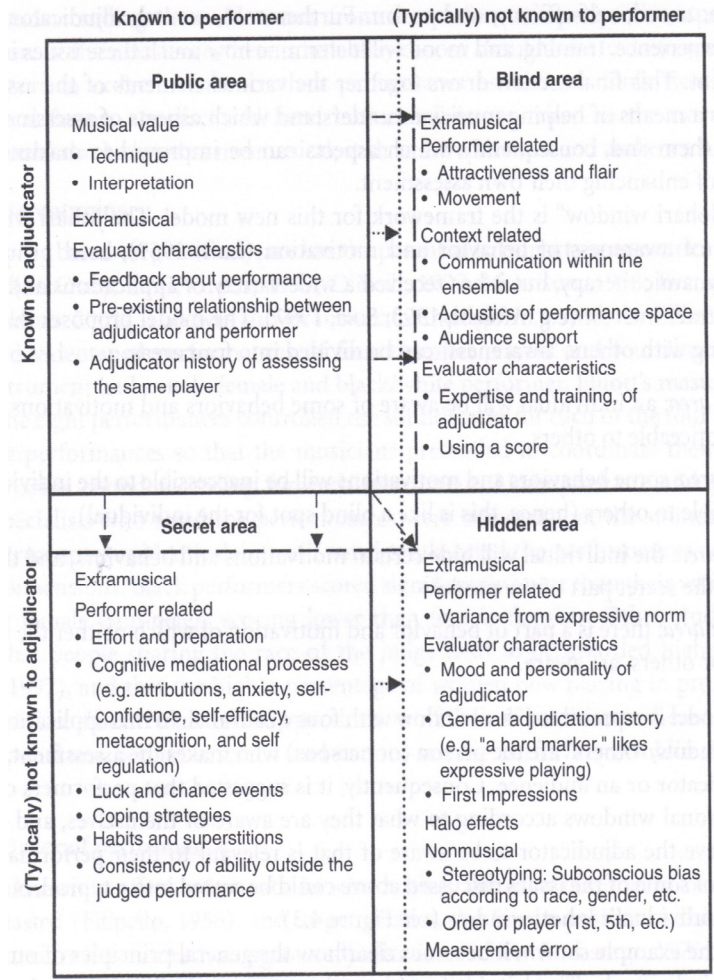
| | Known to performer | (Typically) not known to performer |
|---|---|---|
| Known to adjudicator | **Public area**<br>Musical value<br>• Technique<br>• Interpretation<br>Extramusical<br>Evaluator characterstics<br>• Feedback about performance<br>• Pre-existing relationship between adjudicator and performer<br>• Adjudicator history of assessing the same player | **Blind area**<br>Extramusical<br>Performer related<br>• Attractiveness and flair<br>• Movement<br>Context related<br>• Communication within the ensemble<br>• Acoustics of performance space<br>• Audience support<br>Evaluator characteristics<br>• Expertise and training, of adjudicator<br>• Using a score |
| (Typically) not known to adjudicator | **Secret area**<br>Extramusical<br>Performer related<br>• Effort and preparation<br>• Cognitive mediational processes (e.g. attributions, anxiety, self-confidence, self-efficacy, metacognition, and self regulation)<br>• Luck and chance events<br>• Coping strategies<br>• Habits and superstitions<br>• Consistency of ability outside the judged performance | **Hidden area**<br>Extramusical<br>Performer related<br>• Variance from expressive norm<br>Evaluator characteristics<br>• Mood and personality of adjudicator<br>• General adjudication history (e.g. "a hard marker," likes expressive playing)<br>• First Impressions<br>Halo effects<br>Nonmusical<br>• Stereotyping: Subconscious bias according to race, gender, etc.<br>• Order of player (1st, 5th, etc.)<br>Measurement error |